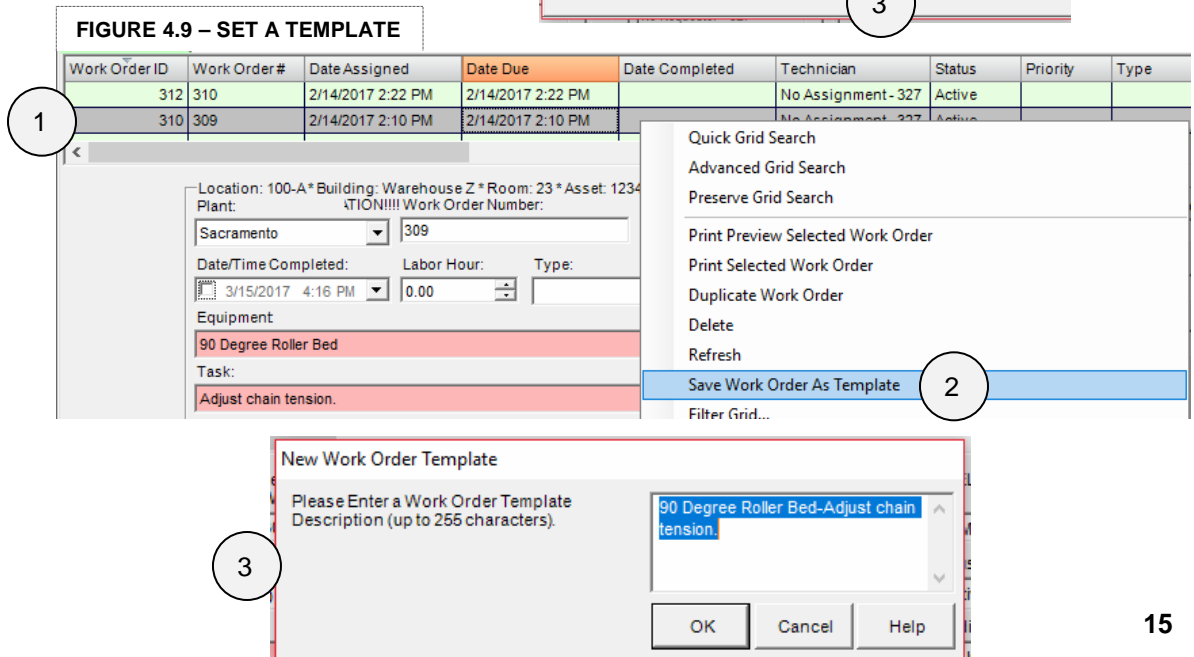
FIGURE 4.9 – SET A TEMPLATE

3

| Work Order ID | Work Order# | Date Assigned | Date Due | Date Completed | Technician | Status | Priority | Type |
|---|---|---|---|---|---|---|---|---|
| 312 | 310 | 2/14/2017 2:22 PM | 2/14/2017 2:22 PM | | No Assignment - 327 | Active | | |
| 310 | 309 | 2/14/2017 2:10 PM | 2/14/2017 2:10 PM | | No Assignment - 327 | Active | | |

1

Location: 100-A * Building: Warehouse Z * Room: 23 * Asset: 1234
Plant: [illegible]ATION!!!! Work Order Number:
Sacramento
309
Date/Time Completed: Labor Hour: Type:
3/15/2017 4:16 PM
0.00
Equipment
90 Degree Roller Bed
Task:
Adjust chain tension.

Quick Grid Search
Advanced Grid Search
Preserve Grid Search
Print Preview Selected Work Order
Print Selected Work Order
Duplicate Work Order
Delete
Refresh
Save Work Order As Template
Filter Grid...

2

New Work Order Template
Please Enter a Work Order Template Description (up to 255 characters).
90 Degree Roller Bed-Adjust chain tension.
OK
Cancel
Help

3

15